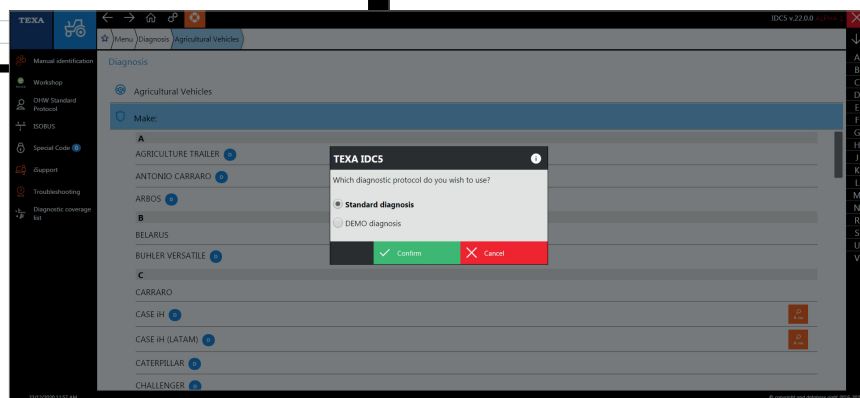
TEXA

IDC5 v.22.0.0 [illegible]

Menu | Diagnosis | Agricultural Vehicles

Manual identification
Workshop
OHW Standard Protocol
ISOBUS
Special Code
Support
Troubleshooting
Diagnostic coverage list

Diagnosis

Agricultural Vehicles

Make:

A
AGRICULTURE TRAILER
ANTONIO CARRARO
ARBOS
B
BELARUS
BUHLER VERSATILE
C
CARRARO
CASE IH
CASE IH (LATAM)
CATERPILLAR
CHALLENGER

TEXA IDC5

Which diagnostic protocol do you wish to use?

Standard diagnosis

DEMO diagnosis

Confirm

Cancel

A
B
C
D
E
F
G
H
J
K
L
M
N
R
S
U
V

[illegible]

© copyright and database right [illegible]